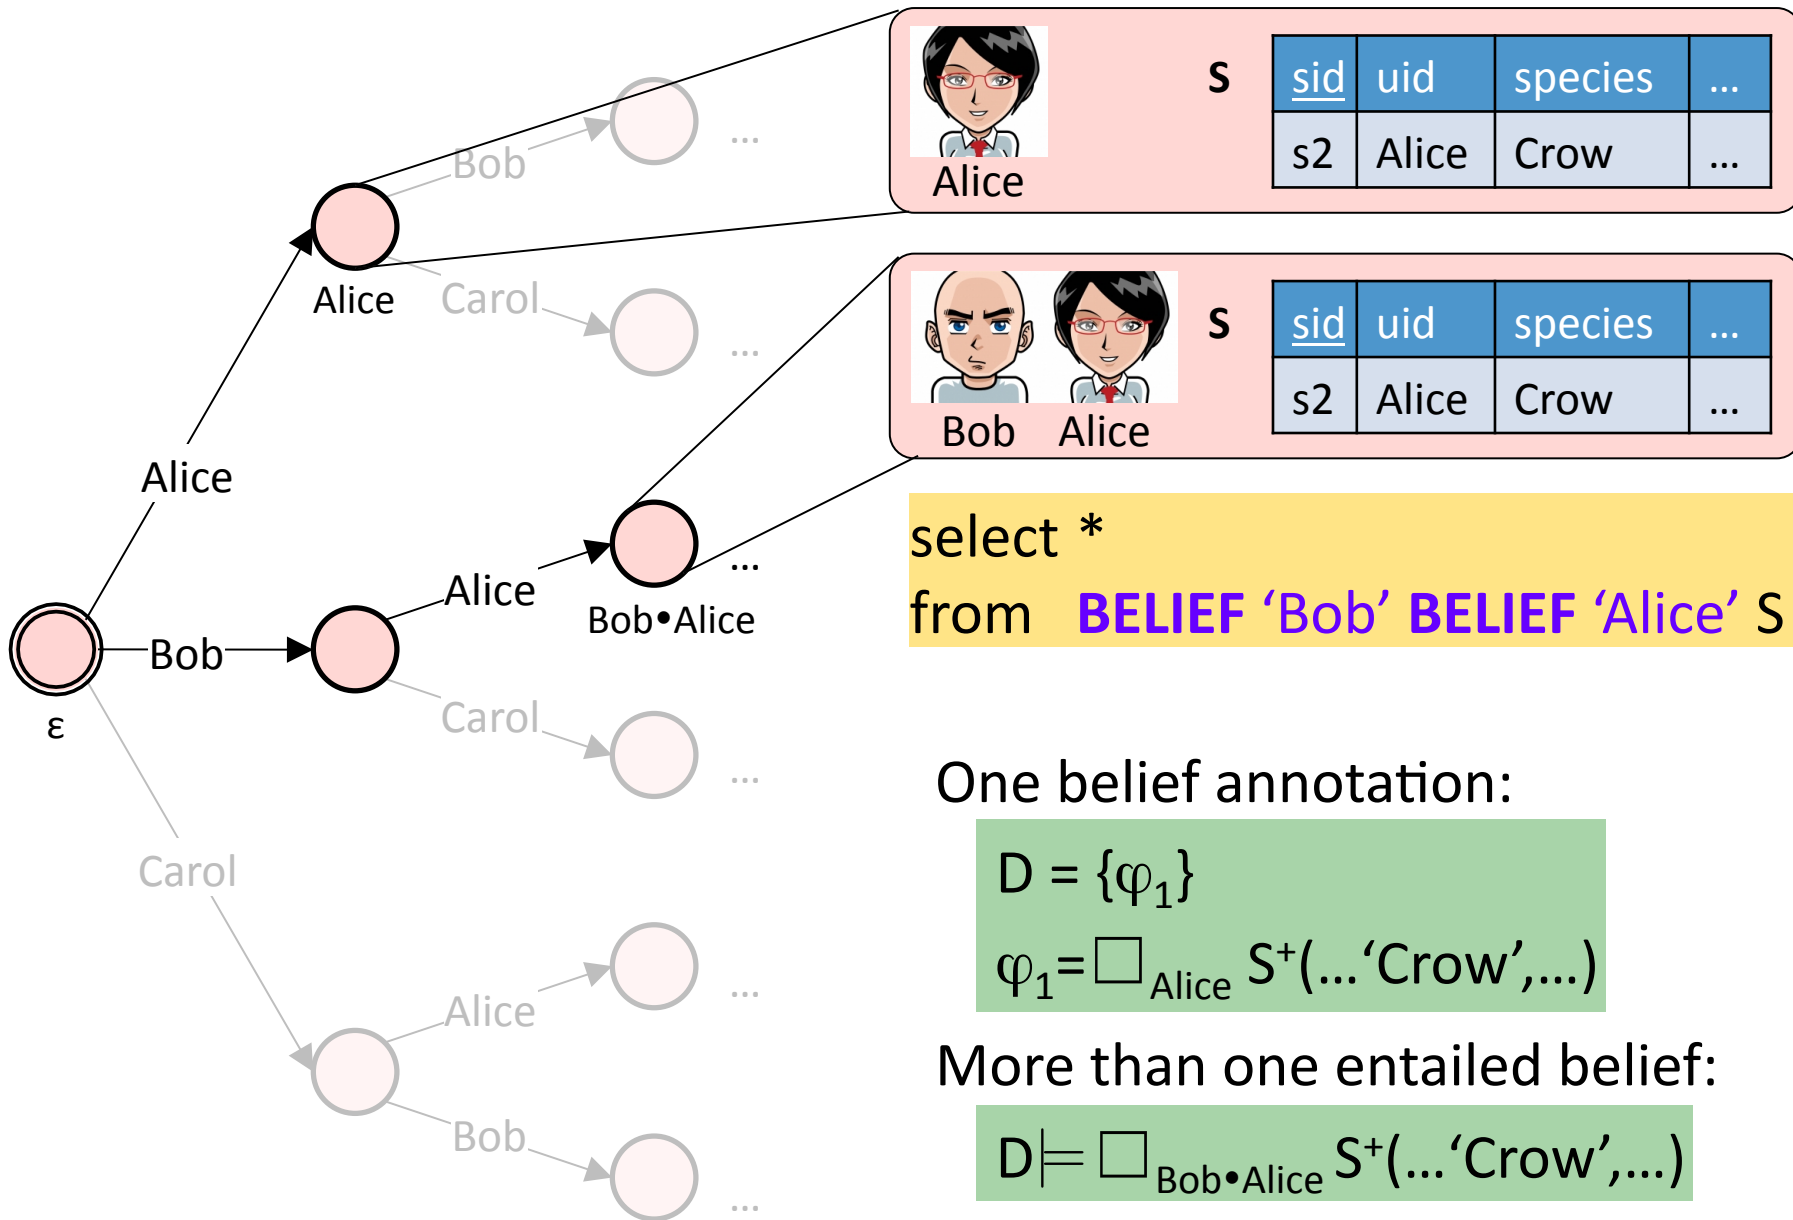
Alice

S

| sid | uid | species | ... |
|---|---|---|---|
| s2 | Alice | Crow | ... |

Bob Alice

S

| sid | uid | species | ... |
|---|---|---|---|
| s2 | Alice | Crow | ... |

Bob
...
Alice
Carol
...
Alice
Bob•Alice
...
ε
Bob
Alice
Carol
...
Carol
Alice
...
Bob
...

select *
from BELIEF ‘Bob’ BELIEF ‘Alice’ S

One belief annotation:

D = {$\varphi_1$}

$\varphi_1$=$\Box_{Alice}$ $S^+$(…‘Crow’,…)

More than one entailed belief:

D$\models$ $\Box_{Bob•Alice}$ $S^+$(…‘Crow’,…)